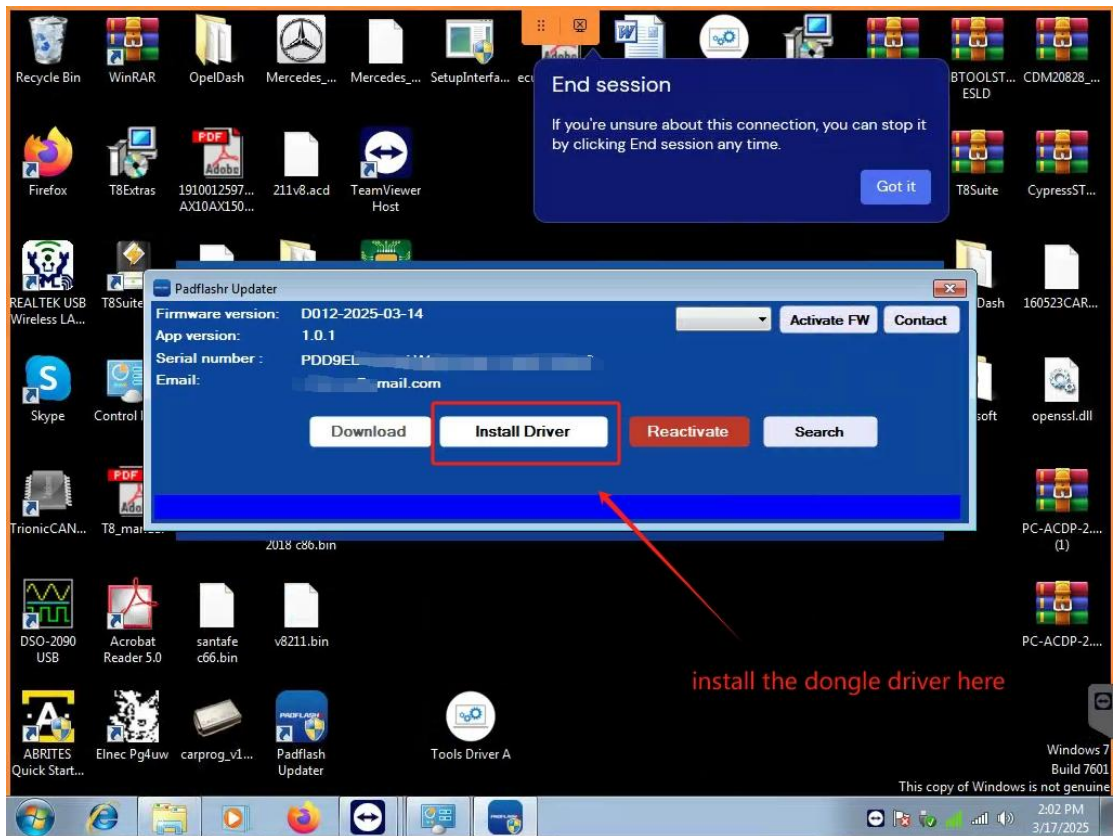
Recycle Bin
WinRAR
OpelDash
Mercedes_...
Mercedes_...
SetupInterfa...
ec

End session

If you're unsure about this connection, you can stop it by clicking End session any time.

Got it

BTOOLST... ESLD
CDM20828_...

Firefox
T8Extras
1910012597... AX10AX150...
211v8.acd
TeamViewer Host
T8Suite
CypressST...

REALTEK USB Wireless LA...
T8Suite
Dash
160523CAR...

Padflashr Updater

Firmware version: D012-2025-03-14
App version: 1.0.1
Serial number : PDD9EL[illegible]
Email: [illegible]mail.com

Activate FW
Contact

Download
Install Driver
Reactivate
Search

Skype
Control
soft
openssl.dll

TrionicCAN...
T8_ma
2018 c86.bin
PC-ACDP-2... (1)

DSO-2090 USB
Acrobat Reader 5.0
santafe c66.bin
v8211.bin
PC-ACDP-2...

install the dongle driver here

ABRITES Quick Start...
Elnec Pg4uw
carprog_v1...
Padflash Updater
Tools Driver A

Windows 7
Build 7601
This copy of Windows is not genuine

2:02 PM
3/17/2025